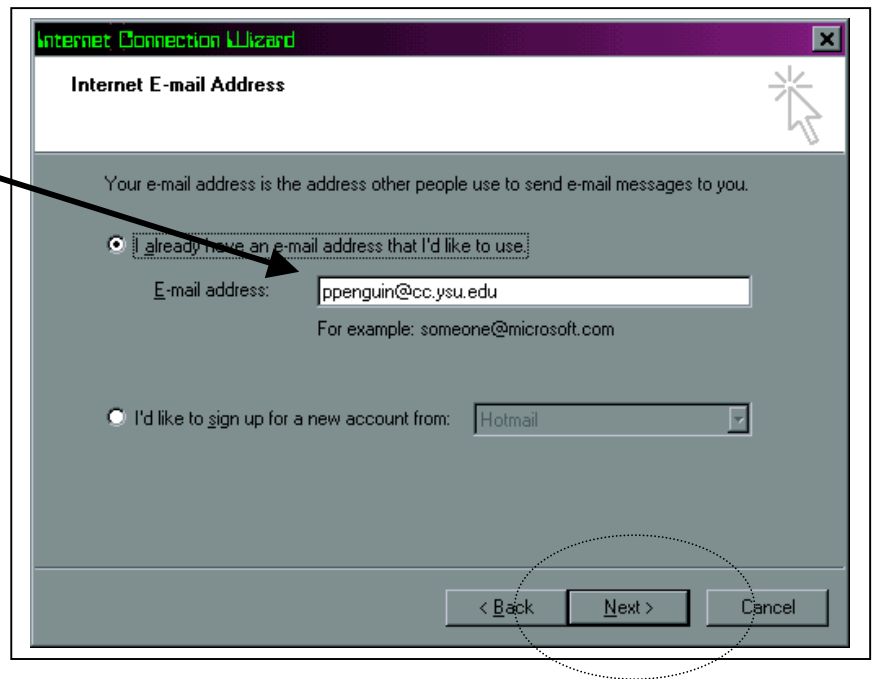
Internet Connection Wizard

Internet E-mail Address

Your e-mail address is the address other people use to send e-mail messages to you.

I already have an e-mail address that I'd like to use.

E-mail address: ppenguin@cc.ysu.edu

For example: someone@microsoft.com

I'd like to sign up for a new account from: Hotmail

< Back Next > Cancel